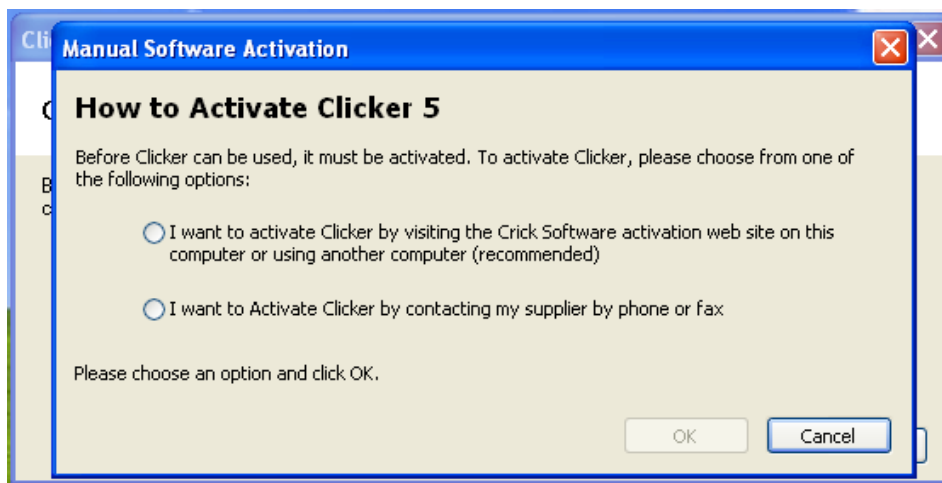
Manual Software Activation

How to Activate Clicker 5

Before Clicker can be used, it must be activated. To activate Clicker, please choose from one of the following options:

I want to activate Clicker by visiting the Crick Software activation web site on this computer or using another computer (recommended)

I want to Activate Clicker by contacting my supplier by phone or fax

Please choose an option and click OK.

OK

Cancel